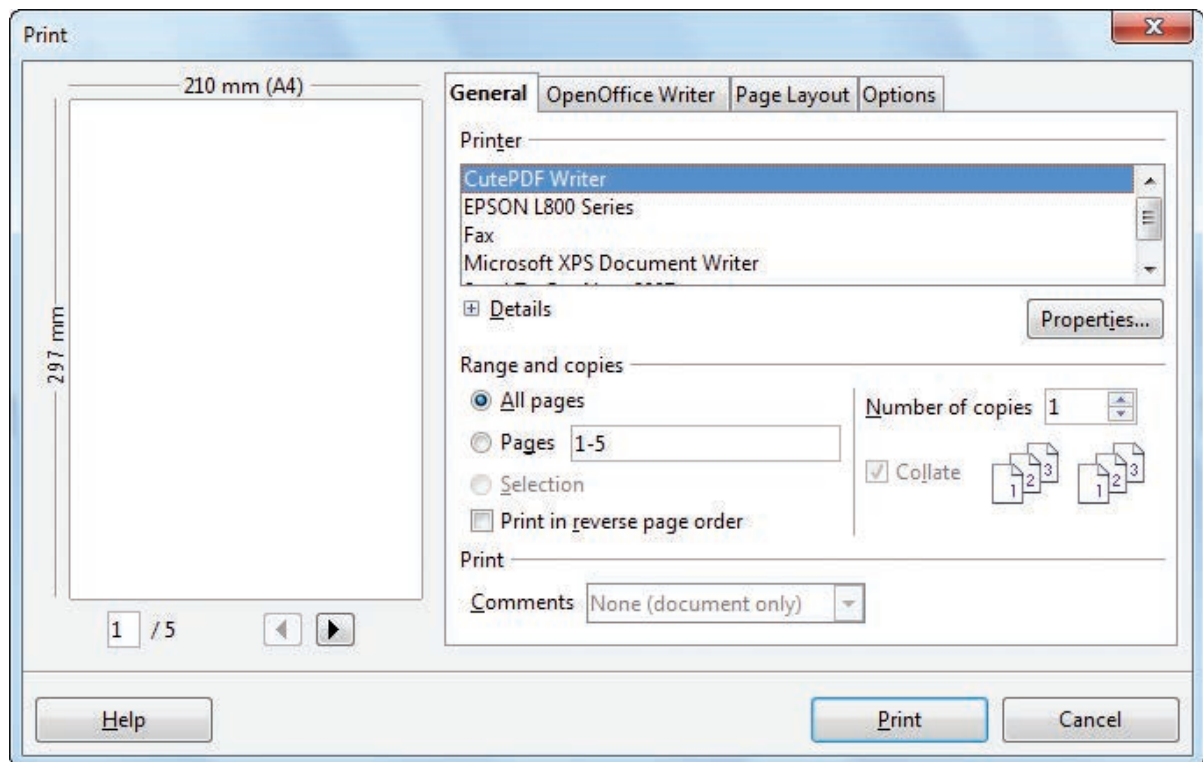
Print

210 mm (A4)

297 mm

1 /5

General | OpenOffice Writer | Page Layout | Options

Printer

CutePDF Writer
EPSON L800 Series
Fax
Microsoft XPS Document Writer
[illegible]

Details

Properties...

Range and copies

All pages

Pages 1-5

Selection

Print in reverse page order

Number of copies 1

Collate

1 2 3

1 2 3

Print

Comments None (document only)

Help

Print

Cancel